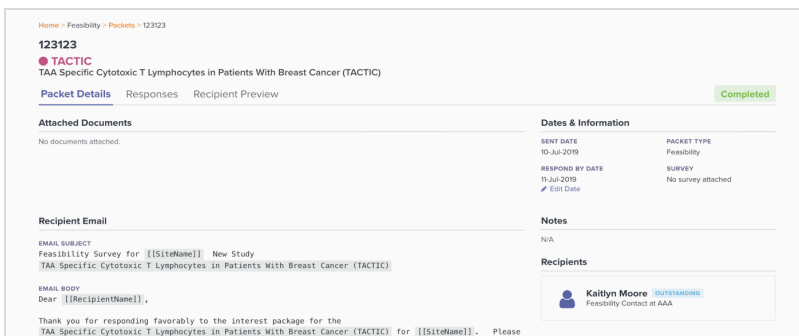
Home > Feasibility > Packets > 123123

123123

TACTIC

TAA Specific Cytotoxic T Lymphocytes in Patients With Breast Cancer (TACTIC)

Packet Details Responses Recipient Preview

Completed

Attached Documents

No documents attached.

Dates & Information

SENT DATE
10-Jul-2019

PACKET TYPE
Feasibility

RESPOND BY DATE
11-Jul-2019
Edit Date

SURVEY
No survey attached

Recipient Email

EMAIL SUBJECT
Feasibility Survey for [[SiteName]] New Study
TAA Specific Cytotoxic T Lymphocytes in Patients With Breast Cancer (TACTIC)

EMAIL BODY
Dear [[RecipientName]],

Thank you for responding favorably to the interest package for the
TAA Specific Cytotoxic T Lymphocytes in Patients With Breast Cancer (TACTIC) for [[SiteName]]. Please

Notes

N/A

Recipients

Kaitlyn Moore OUTSTANDING
Feasibility Contact at AAA